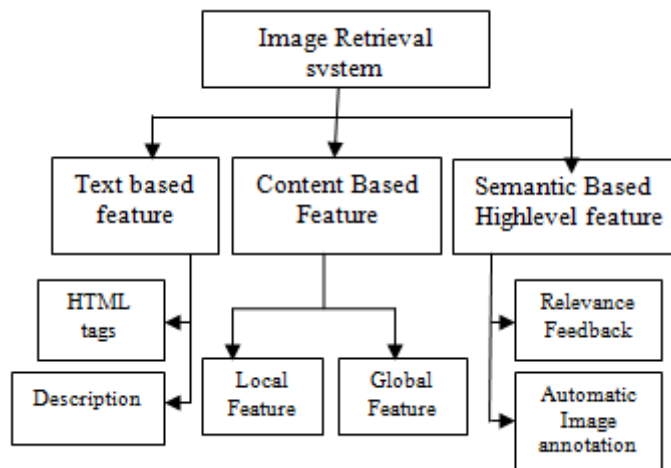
Image Retrieval svstem

Text based feature

Content Based Feature

Semantic Based Highlevel feature

HTML tags

Description

Local Feature

Global Feature

Relevance Feedback

Automatic Image annotation